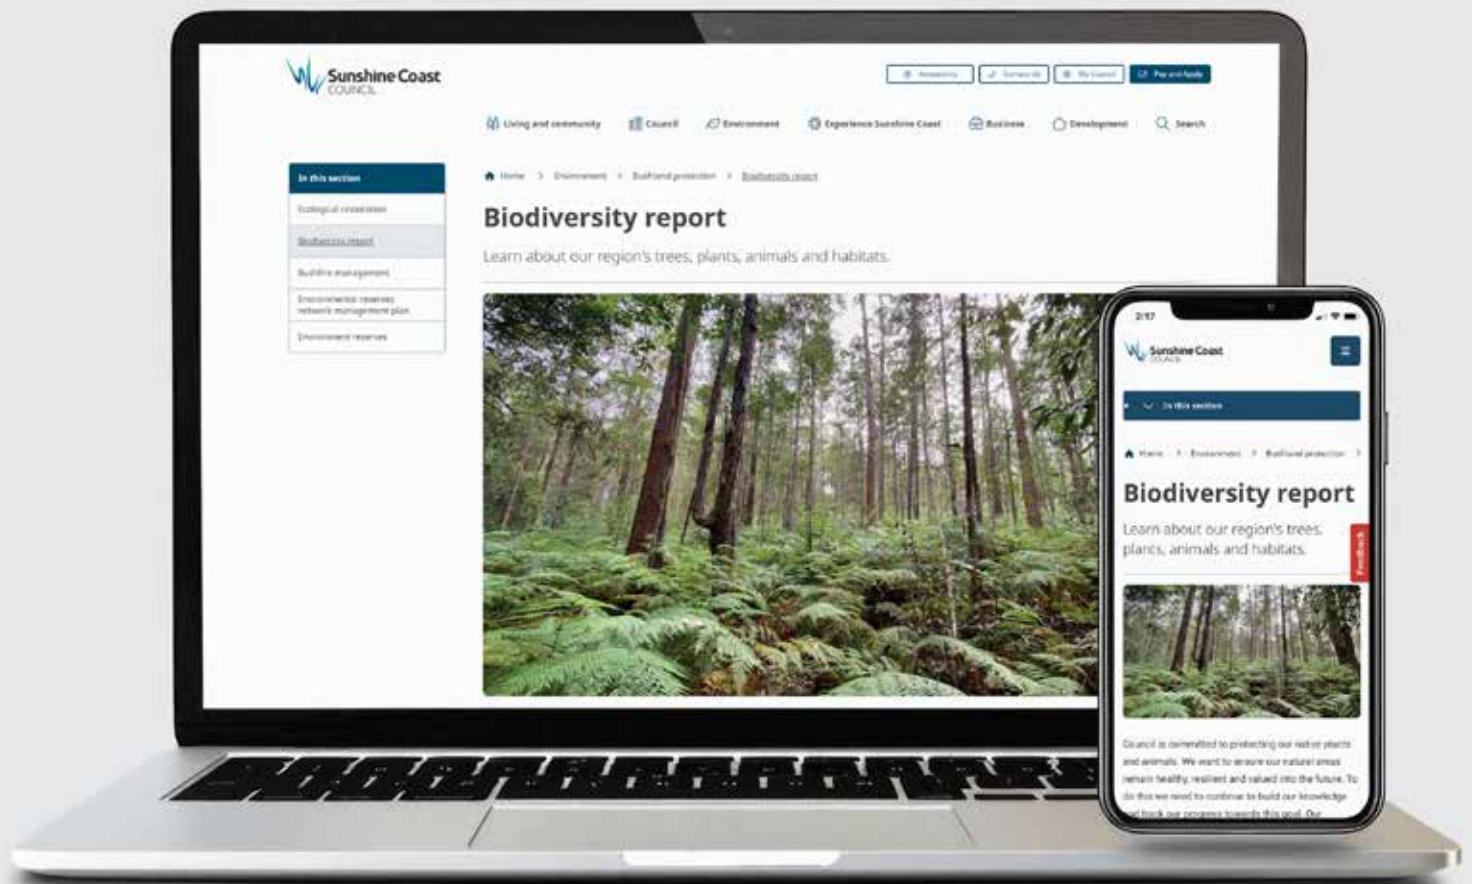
Sunshine Coast
COUNCIL

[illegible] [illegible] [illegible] Pay and apply

Living and community   Council   Environment   Experience Sunshine Coast   Business   Development   Search

In this section
Ecological restoration
Biodiversity report
Bushfire management
Environmental reserves network management plan
Environment reserves

Home > Environment > Bushland protection > Biodiversity report

Biodiversity report

Learn about our region's trees, plants, animals and habitats.

2:17

Sunshine Coast
COUNCIL

In this section

Home > Environment > Bushland protection >

Biodiversity report

Learn about our region's trees, plants, animals and habitats.

Feedback

Council is committed to protecting our native plants and animals. We want to ensure our natural areas remain healthy, resilient and valued into the future. To do this we need to continue to build our knowledge and track our progress towards this goal. Our